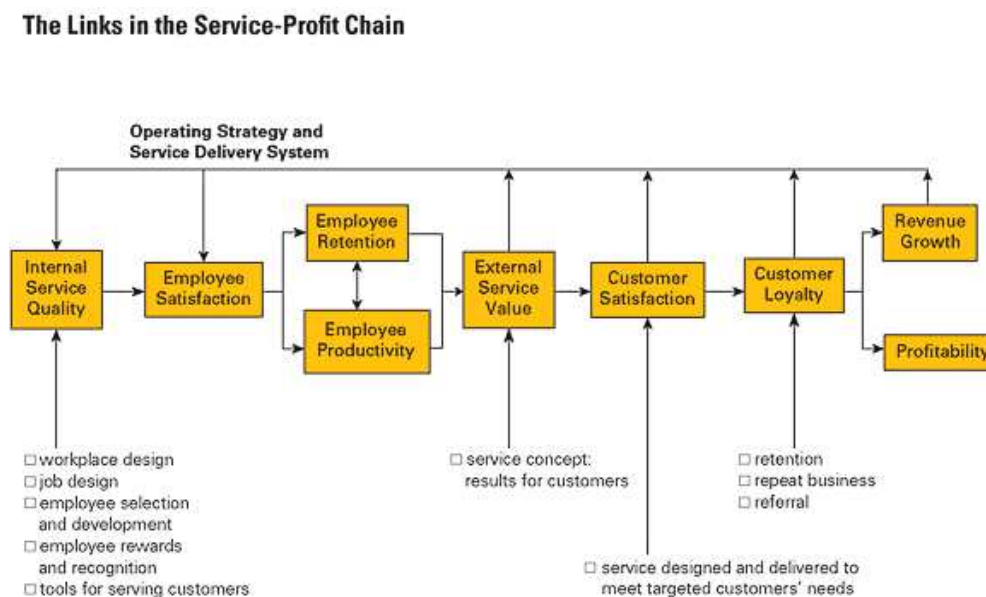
The Links in the Service-Profit Chain

Operating Strategy and Service Delivery System

Internal Service Quality

Employee Satisfaction

Employee Retention

Employee Productivity

External Service Value

Customer Satisfaction

Customer Loyalty

Revenue Growth

Profitability

□ workplace design
□ job design
□ employee selection and development
□ employee rewards and recognition
□ tools for serving customers

□ service concept: results for customers

□ retention
□ repeat business
□ referral

□ service designed and delivered to meet targeted customers' needs